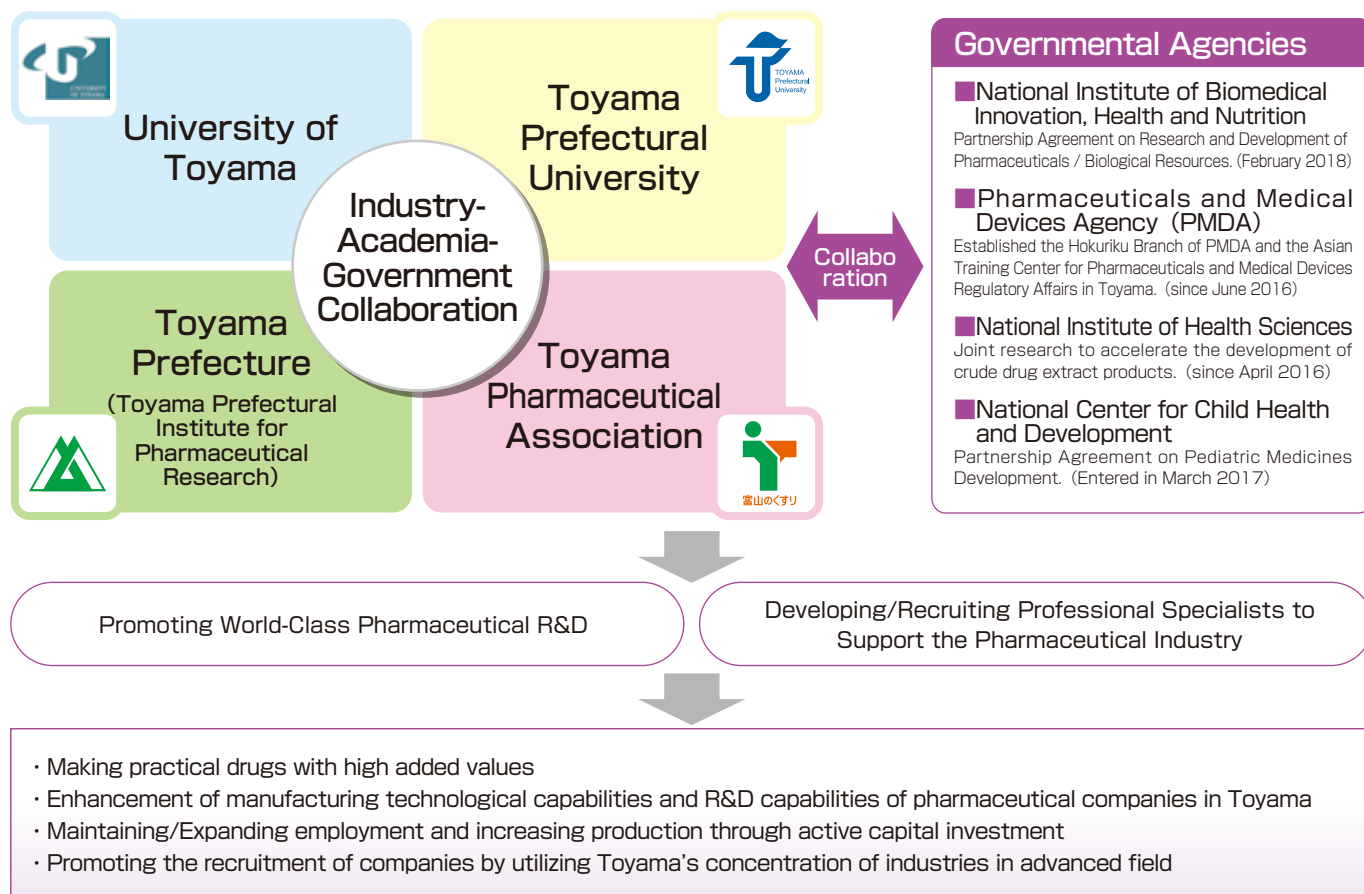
UNIVERSITY OF TOYAMA

University of Toyama

TOYAMA Prefectural University

Toyama Prefectural University

Industry-Academia-Government Collaboration

Toyama Prefecture
(Toyama Prefectural Institute for Pharmaceutical Research)

Toyama Pharmaceutical Association

富山のくすり

Collaboration

Governmental Agencies

■National Institute of Biomedical Innovation, Health and Nutrition
Partnership Agreement on Research and Development of Pharmaceuticals / Biological Resources. (February 2018)

■Pharmaceuticals and Medical Devices Agency (PMDA)
Established the Hokuriku Branch of PMDA and the Asian Training Center for Pharmaceuticals and Medical Devices Regulatory Affairs in Toyama. (since June 2016)

■National Institute of Health Sciences
Joint research to accelerate the development of crude drug extract products. (since April 2016)

■National Center for Child Health and Development
Partnership Agreement on Pediatric Medicines Development. (Entered in March 2017)

Promoting World-Class Pharmaceutical R&D

Developing/Recruiting Professional Specialists to Support the Pharmaceutical Industry

・Making practical drugs with high added values
・Enhancement of manufacturing technological capabilities and R&D capabilities of pharmaceutical companies in Toyama
・Maintaining/Expanding employment and increasing production through active capital investment
・Promoting the recruitment of companies by utilizing Toyama's concentration of industries in advanced field